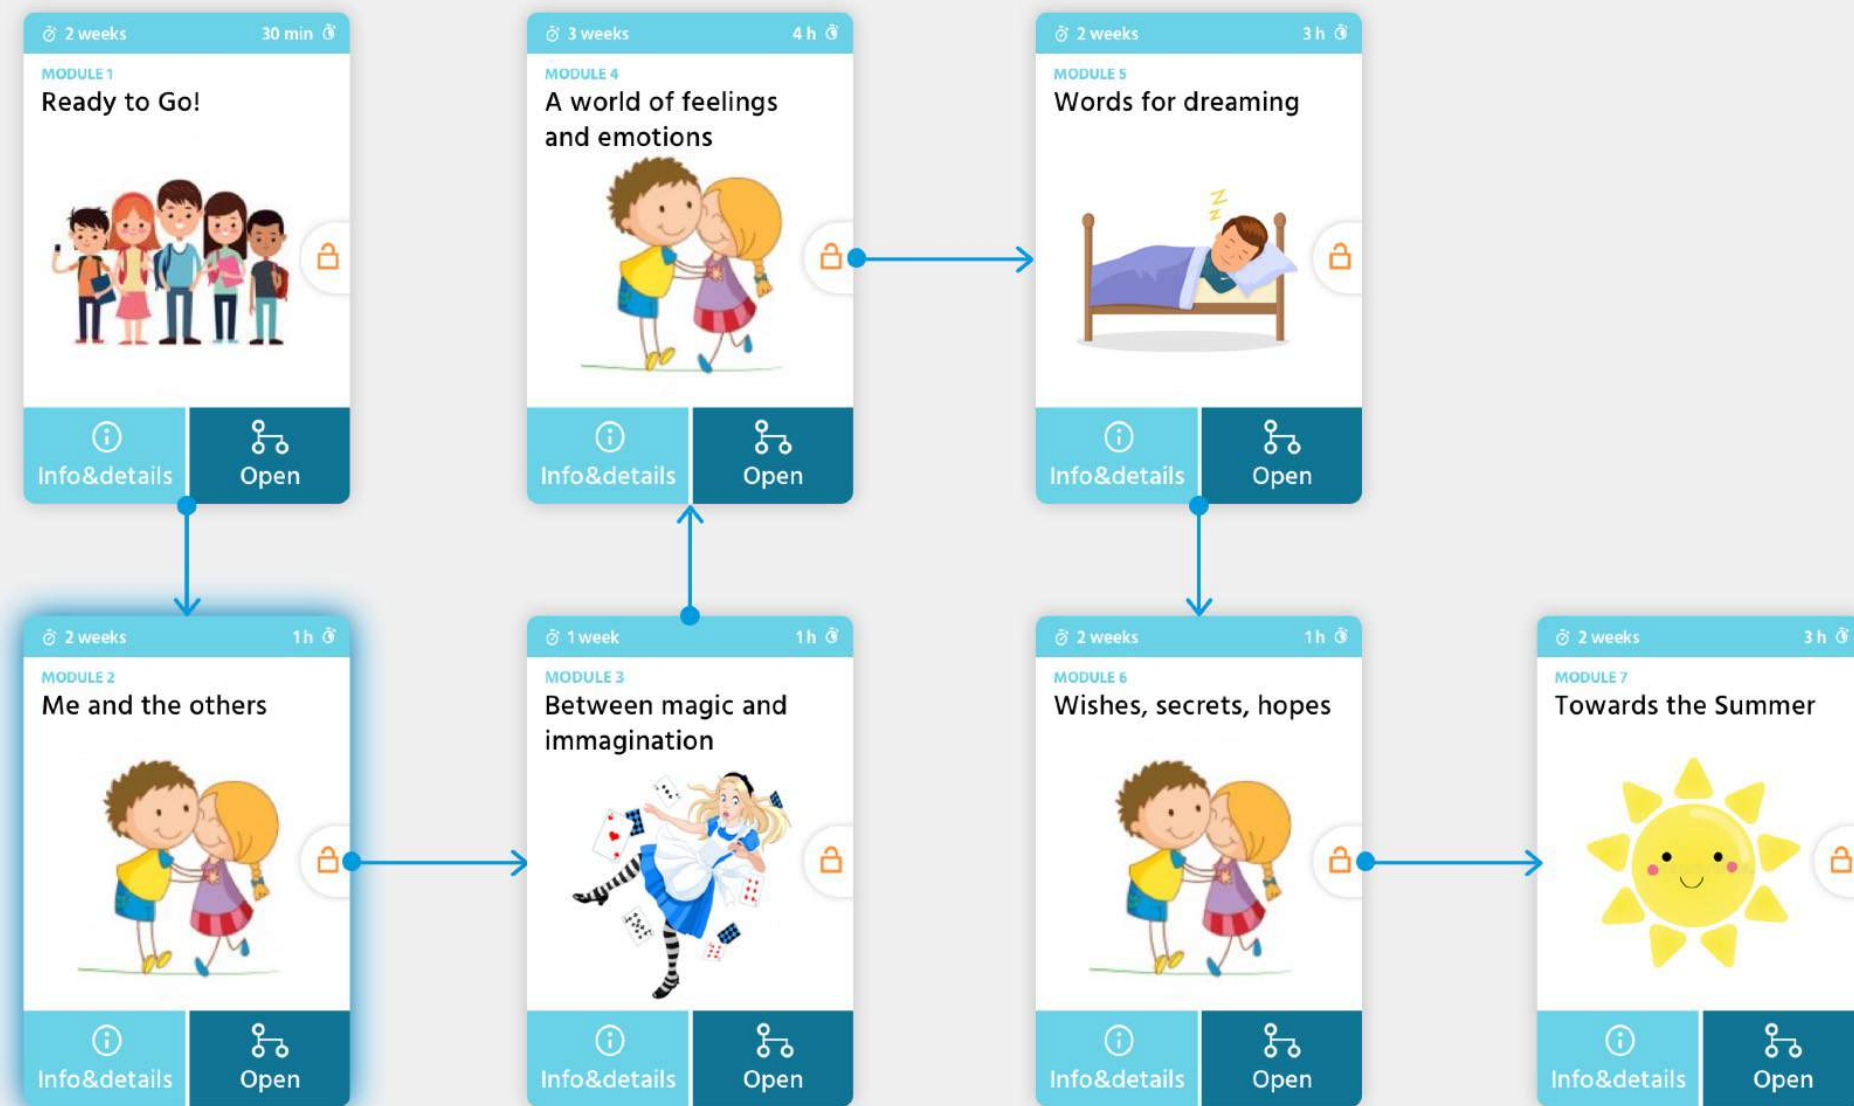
2 weeks 30 min
MODULE 1
Ready to Go!
Info&details Open

3 weeks 4 h
MODULE 4
A world of feelings and emotions
Info&details Open

2 weeks 3 h
MODULE 5
Words for dreaming
Info&details Open

2 weeks 1 h
MODULE 2
Me and the others
Info&details Open

1 week 1 h
MODULE 3
Between magic and immagination
Info&details Open

2 weeks 1 h
MODULE 6
Wishes, secrets, hopes
Info&details Open

2 weeks 3 h
MODULE 7
Towards the Summer
Info&details Open